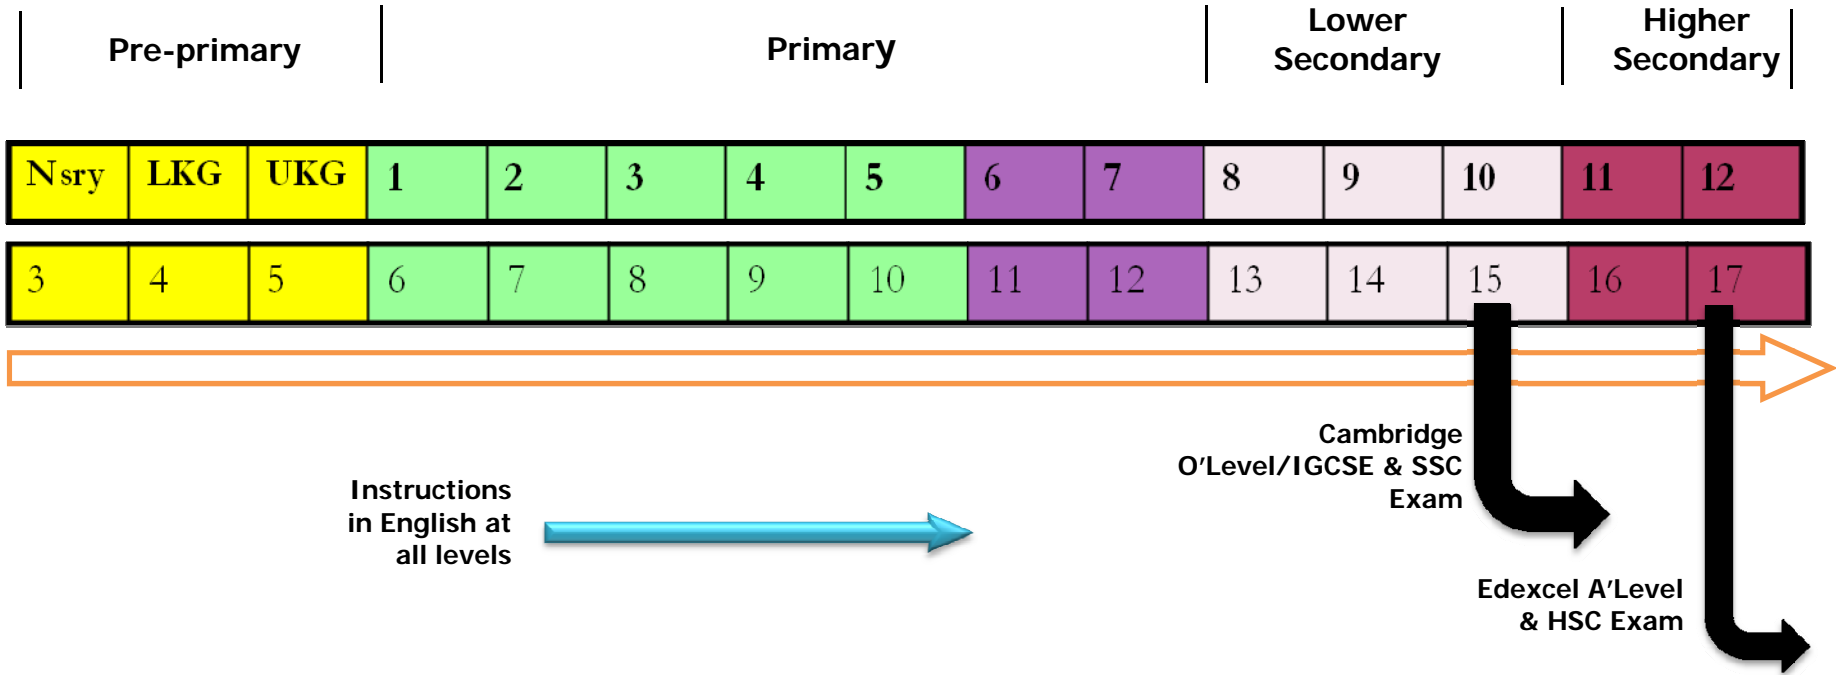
| Pre-primary | Primary | Lower Secondary | Higher Secondary |
|---|---|---|---|

| Nsry | LKG | UKG | 1 | 2 | 3 | 4 | 5 | 6 | 7 | 8 | 9 | 10 | 11 | 12 |
|---|---|---|---|---|---|---|---|---|---|---|---|---|---|---|
| 3 | 4 | 5 | 6 | 7 | 8 | 9 | 10 | 11 | 12 | 13 | 14 | 15 | 16 | 17 |

Cambridge O'Level/IGCSE & SSC Exam

Instructions in English at all levels

Edexcel A'Level & HSC Exam